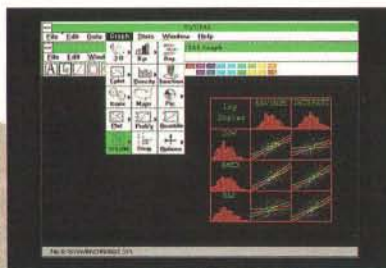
SYSTAT

File Edit Data Graph Stats Window Help

File Edit Wind

SYSTAT Graph

2-D

3-D

Bar

Cplot

Density

Function

Icon

Maps

Pie

Plot

Probability

Scatterplot

SPLOM

Stem

Options

Log Scales

SALESQR

INTEREST

SALESQR

INTEREST